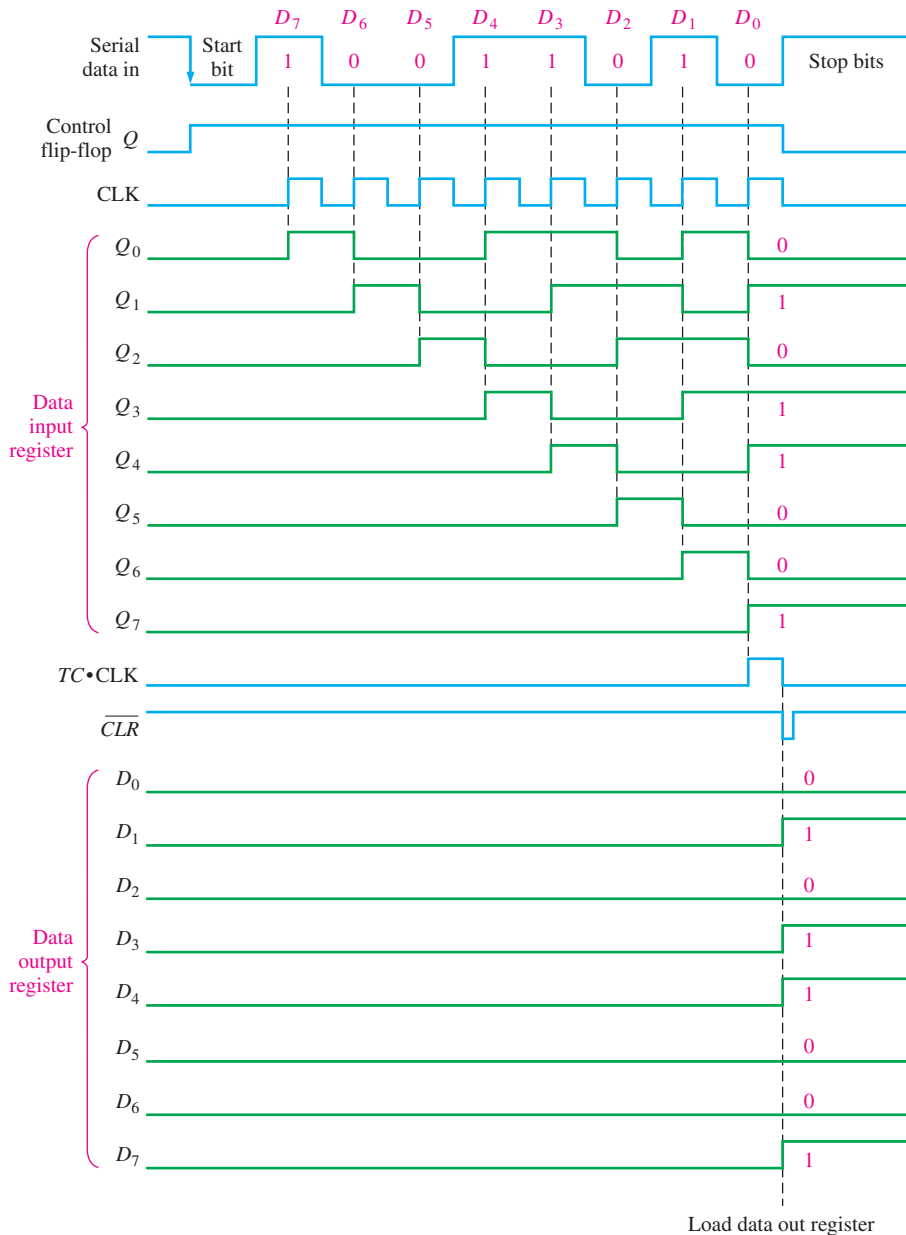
$D_7$ $D_6$ $D_5$ $D_4$ $D_3$ $D_2$ $D_1$ $D_0$

Serial data in

Start bit

1 0 0 1 1 0 1 0

Stop bits

Control flip-flop $Q$

CLK

$Q_0$ 0

$Q_1$ 1

$Q_2$ 0

Data input register

$Q_3$ 1

$Q_4$ 1

$Q_5$ 0

$Q_6$ 0

$Q_7$ 1

$TC$•CLK

$\overline{CLR}$

$D_0$ 0

$D_1$ 1

$D_2$ 0

Data output register

$D_3$ 1

$D_4$ 1

$D_5$ 0

$D_6$ 0

$D_7$ 1

Load data out register